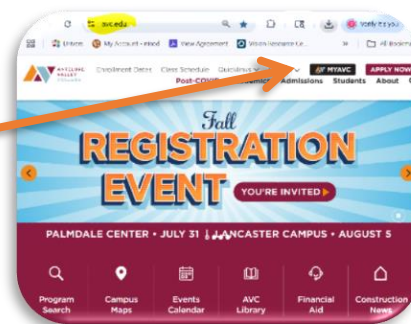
avc.edu

Unlem My Account - Inked View Agreement Vision Resource Ce... All Bookm

ANTELOPE VALLEY COLLEGE

Enrollment Dates Class Schedule Quicklinks

MYAVC APPLY NOW

Post-COVID Admissions Students About

Fall

REGISTRATION EVENT

YOU'RE INVITED

PALMDALE CENTER • JULY 31 | LANCASTER CAMPUS • AUGUST 5

Program Search

Campus Maps

Events Calendar

AVC Library

Financial Aid

Construction News